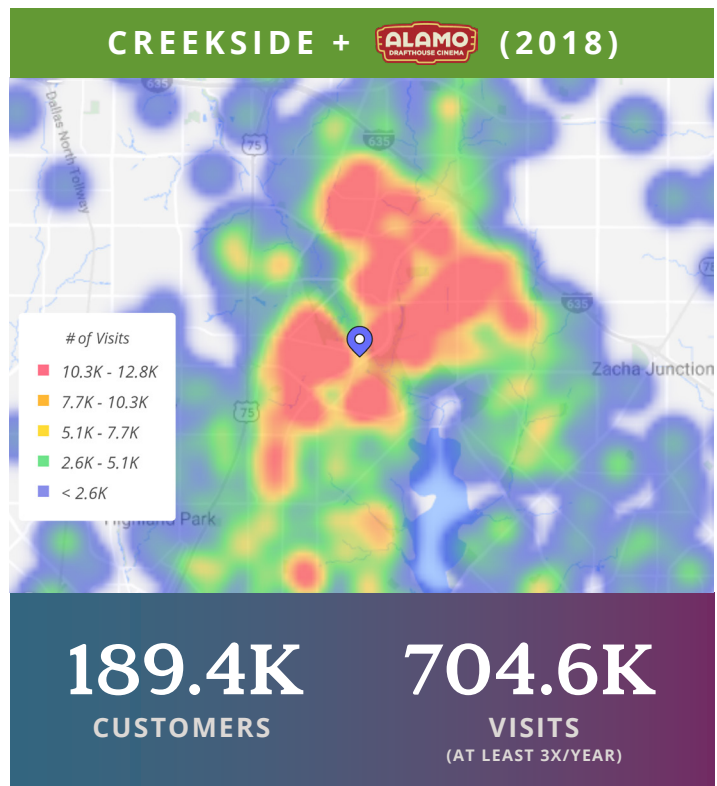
CREEKSIDE + ALAMO DRAFTHOUSE CINEMA (2018)

635

Dallas North Tollway

75

635

635

# of Visits

10.3K - 12.8K

7.7K - 10.3K

5.1K - 7.7K

2.6K - 5.1K

< 2.6K

Zacha Junction

75

Highland Park

189.4K
CUSTOMERS

704.6K
VISITS
(AT LEAST 3X/YEAR)